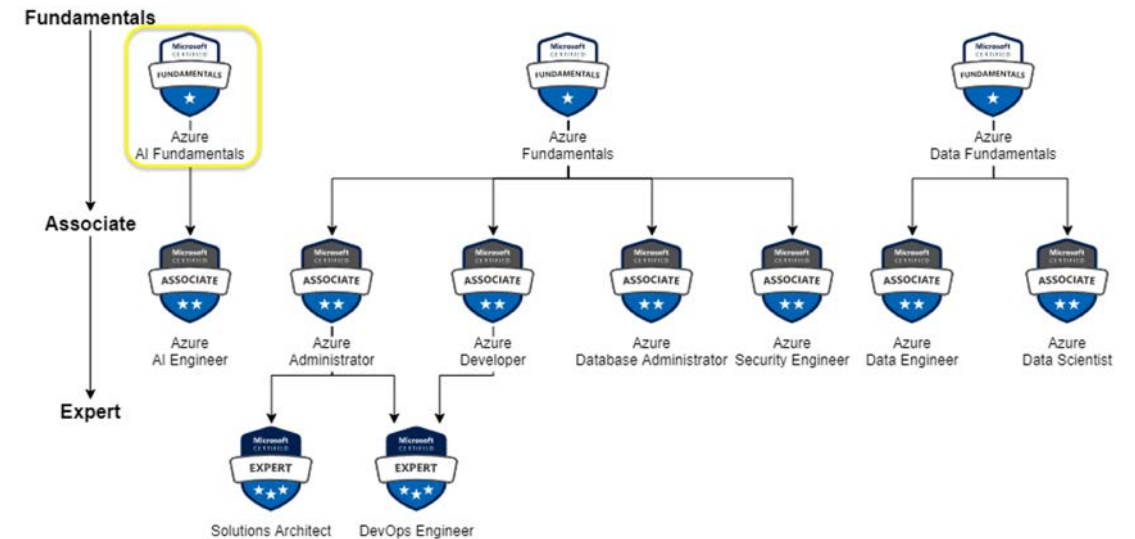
Fundamentals

Microsoft CERTIFIED FUNDAMENTALS
Azure AI Fundamentals

Microsoft CERTIFIED FUNDAMENTALS
Azure Fundamentals

Microsoft CERTIFIED FUNDAMENTALS
Azure Data Fundamentals

Associate

Microsoft CERTIFIED ASSOCIATE
Azure AI Engineer

Microsoft CERTIFIED ASSOCIATE
Azure Administrator

Microsoft CERTIFIED ASSOCIATE
Azure Developer

Microsoft CERTIFIED ASSOCIATE
Azure Database Administrator

Microsoft CERTIFIED ASSOCIATE
Azure Security Engineer

Microsoft CERTIFIED ASSOCIATE
Azure Data Engineer

Microsoft CERTIFIED ASSOCIATE
Azure Data Scientist

Expert

Microsoft CERTIFIED EXPERT
Solutions Architect

Microsoft CERTIFIED EXPERT
DevOps Engineer